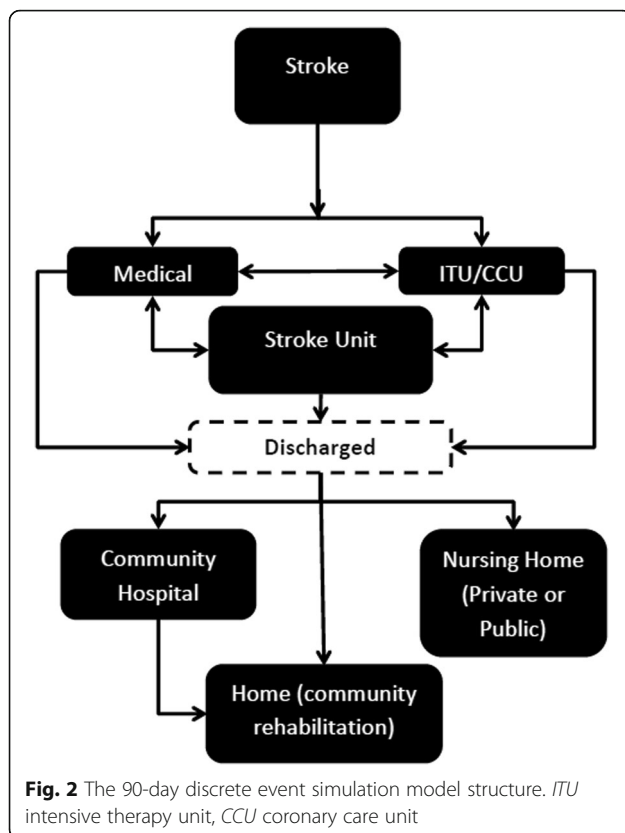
Stroke

Medical

ITU/CCU

Stroke Unit

Discharged

Community Hospital

Nursing Home (Private or Public)

Home (community rehabilitation)

**Fig. 2** The 90-day discrete event simulation model structure. *ITU* intensive therapy unit, *CCU* coronary care unit